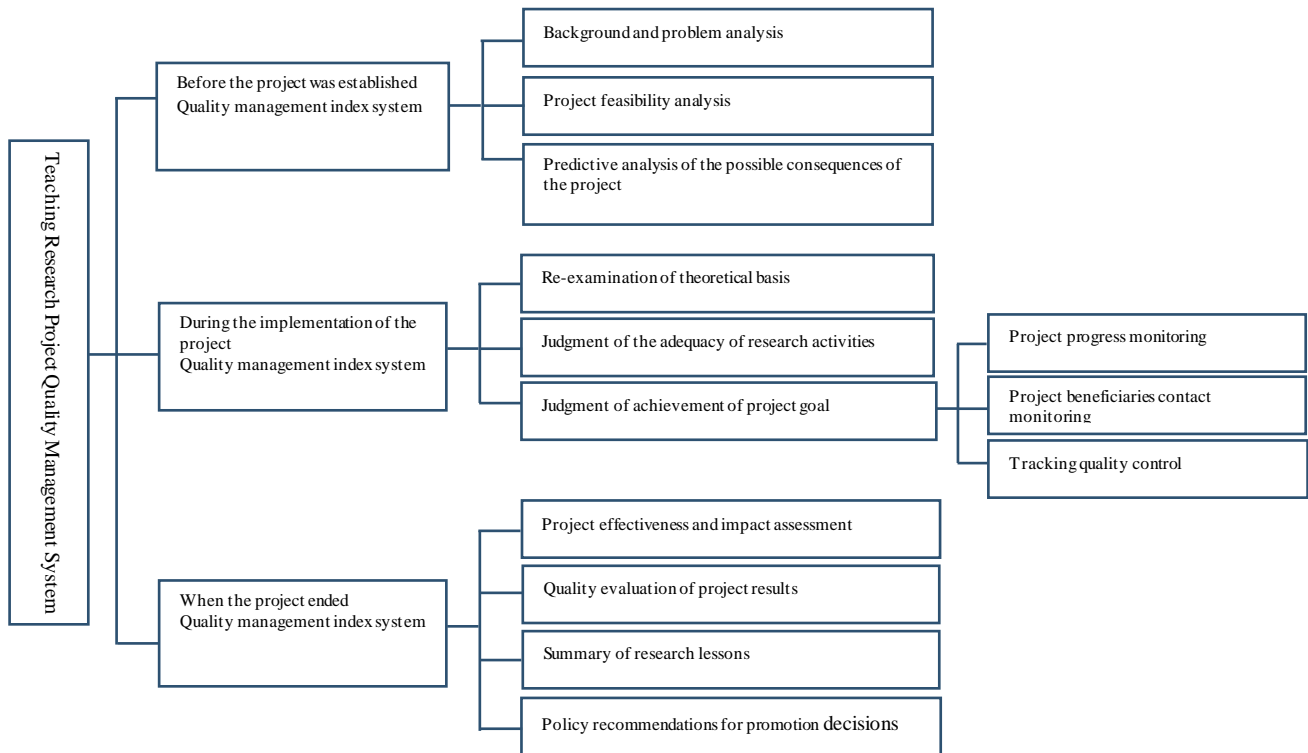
Teaching Research Project Quality Management System

Before the project was established
Quality management index system

Background and problem analysis

Project feasibility analysis

Predictive analysis of the possible consequences of the project

During the implementation of the project
Quality management index system

Re-examination of theoretical basis

Judgment of the adequacy of research activities

Judgment of achievement of project goal

Project progress monitoring

Project beneficiaries contact monitoring

Tracking quality control

When the project ended
Quality management index system

Project effectiveness and impact assessment

Quality evaluation of project results

Summary of research lessons

Policy recommendations for promotion decisions